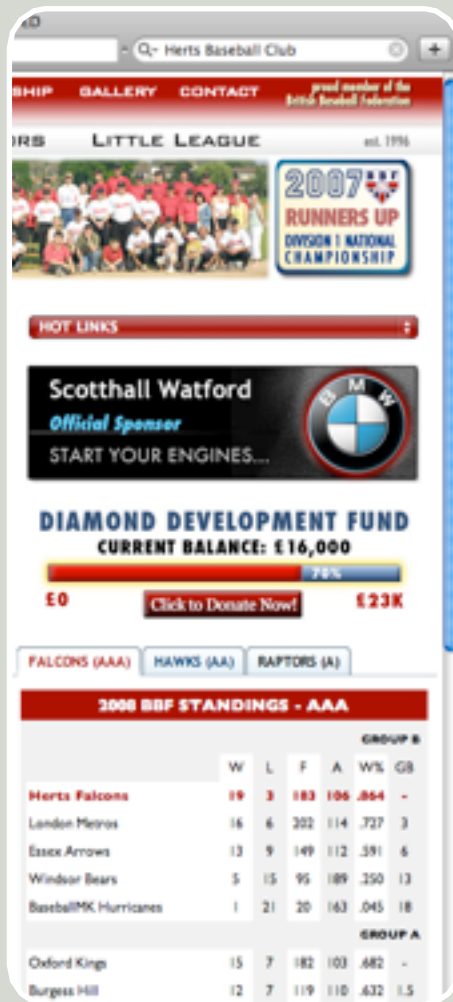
Q- Herts Baseball Club

SHIP GALLERY CONTACT proud member of the British Baseball Federation

RS LITTLE LEAGUE est. 1996

2007 BBF RUNNERS UP DIVISION 1 NATIONAL CHAMPIONSHIP

HOT LINKS

Scotthall Watford
Official Sponsor
START YOUR ENGINES...

BMW

DIAMOND DEVELOPMENT FUND
CURRENT BALANCE: £16,000

70%

£0 Click to Donate Now! £23K

FALCONS (AAA) HAWKS (AA) RAPTORS (A)

2008 BBF STANDINGS - AAA

| | W | L | F | A | W% | GB |
|---|---|---|---|---|---|---|
| GROUP B | | | | | | |
| Herts Falcons | 19 | 3 | 183 | 106 | .864 | - |
| London Metros | 16 | 6 | 202 | 114 | .727 | 3 |
| Essex Arrows | 13 | 9 | 149 | 112 | .591 | 6 |
| Windsor Bears | 5 | 15 | 95 | 189 | .250 | 13 |
| BaseballMK Hurricanes | 1 | 21 | 20 | 163 | .045 | 18 |
| GROUP A | | | | | | |
| Oxford Kings | 15 | 7 | 182 | 103 | .682 | - |
| Burgess Hill | 12 | 7 | 119 | 110 | .632 | 1.5 |